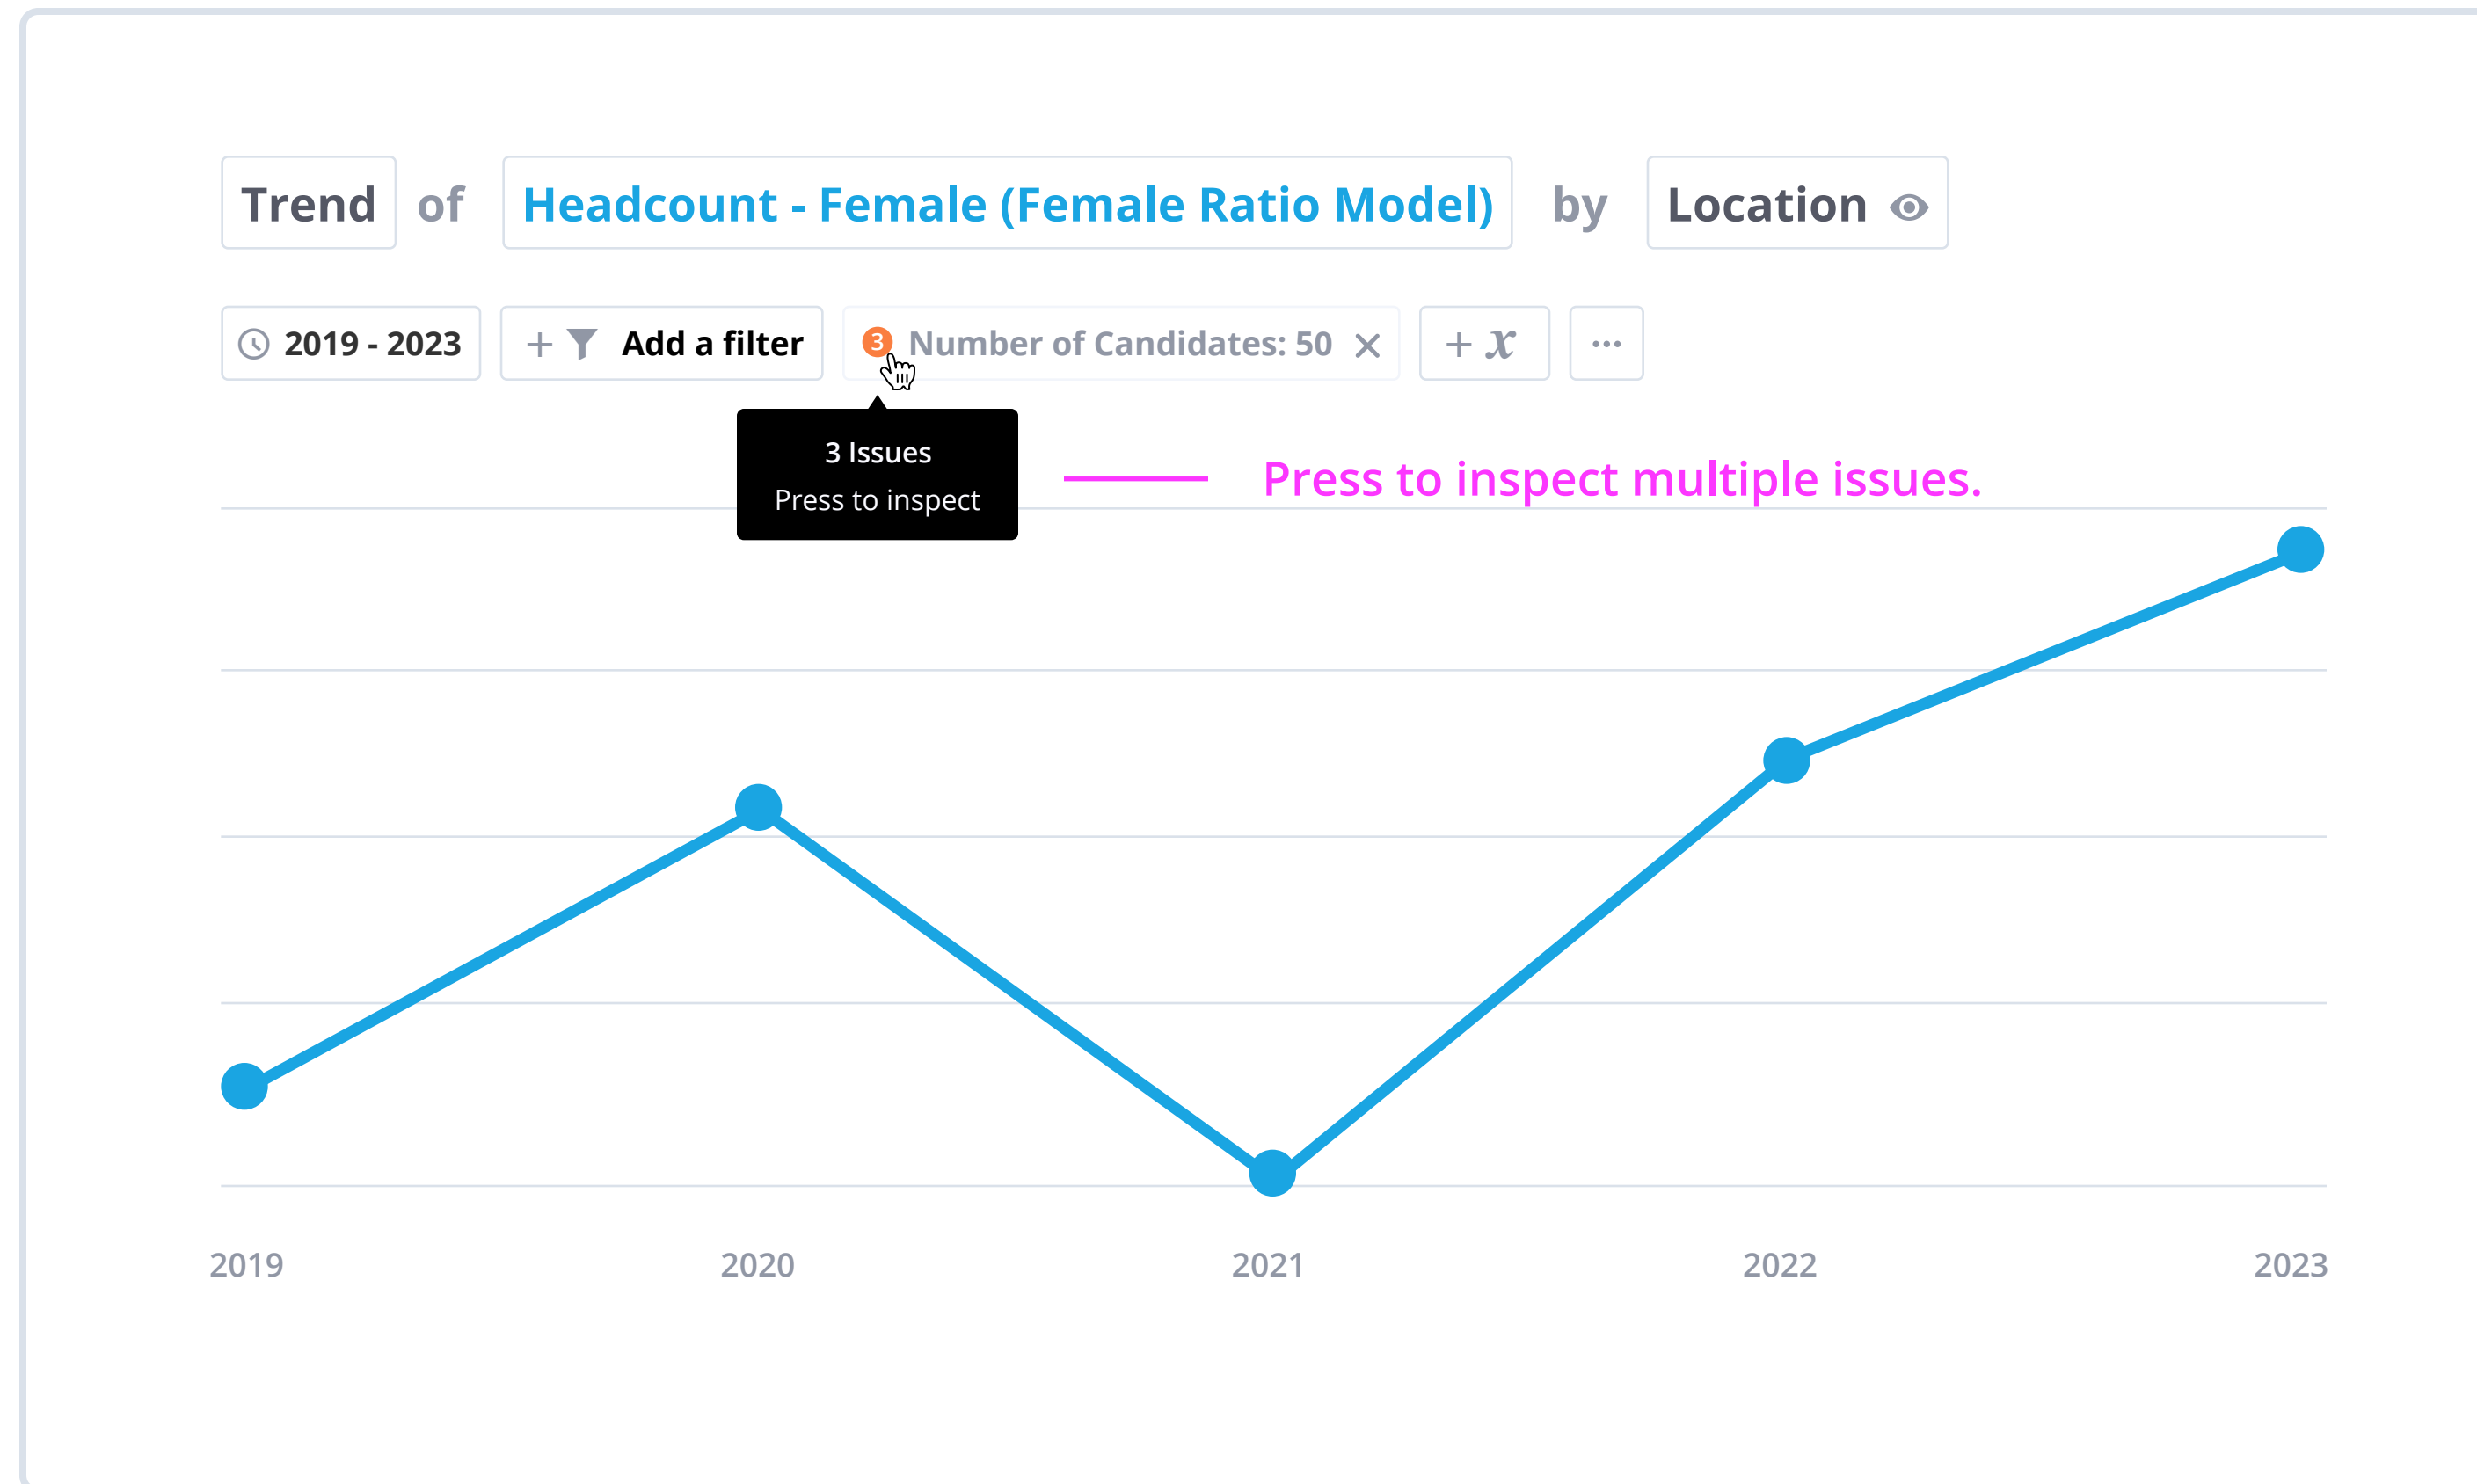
Trend of Headcount - Female (Female Ratio Model) by Location

2019 - 2023 + Add a filter 3 Number of Candidates: 50 × + $x$ ···

3 Issues
Press to inspect

Press to inspect multiple issues.

2019 2020 2021 2022 2023